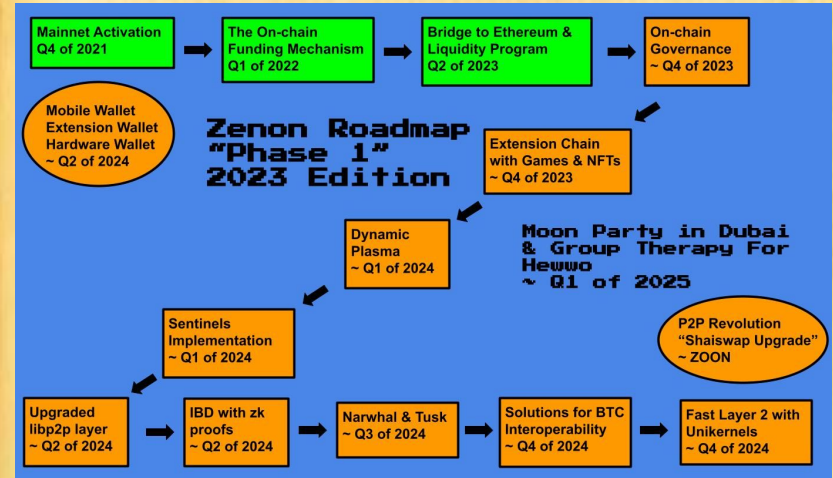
Mainnet Activation
Q4 of 2021

The On-chain Funding Mechanism
Q1 of 2022

Bridge to Ethereum & Liquidity Program
Q2 of 2023

On-chain Governance
~ Q4 of 2023

Mobile Wallet
Extension Wallet
Hardware Wallet
~ Q2 of 2024

Zenon Roadmap
"Phase 1"
2023 Edition

Extension Chain with Games & NFTs
~ Q4 of 2023

Dynamic Plasma
~ Q1 of 2024

Moon Party in Dubai & Group Therapy For Hewwo
~ Q1 of 2025

Sentinels Implementation
~ Q1 of 2024

P2P Revolution
"Shaiswap Upgrade"
~ ZOON

Upgraded libp2p layer
~ Q2 of 2024

IBD with zk proofs
~ Q2 of 2024

Narwhal & Tusk
~ Q3 of 2024

Solutions for BTC Interoperability
~ Q4 of 2024

Fast Layer 2 with Unikernels
~ Q4 of 2024